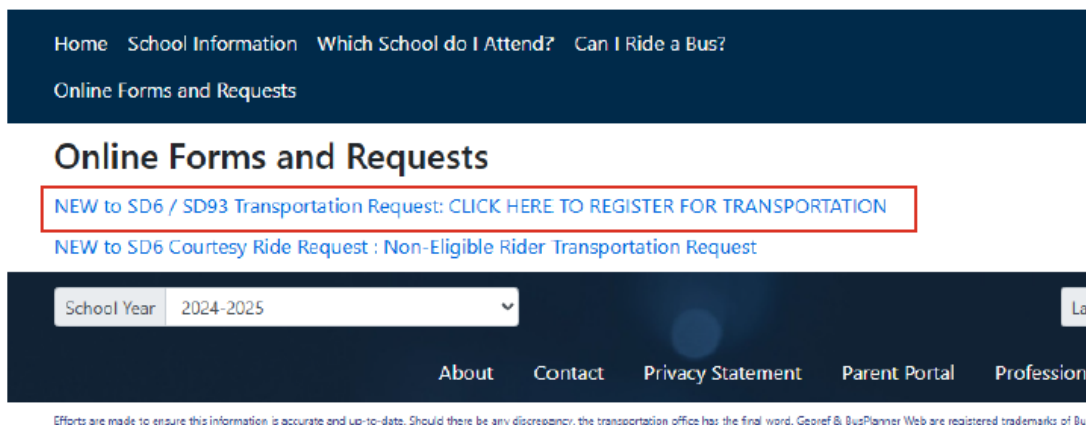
Home School Information Which School do I Attend? Can I Ride a Bus?

Online Forms and Requests

Online Forms and Requests

NEW to SD6 / SD93 Transportation Request: CLICK HERE TO REGISTER FOR TRANSPORTATION

NEW to SD6 Courtesy Ride Request : Non-Eligible Rider Transportation Request

School Year 2024-2025

La

About Contact Privacy Statement Parent Portal Profession

Efforts are made to ensure this information is accurate and up-to-date. Should there be any discrepancy, the transportation office has the final word. Georef & BusPlanner Web are registered trademarks of Bu